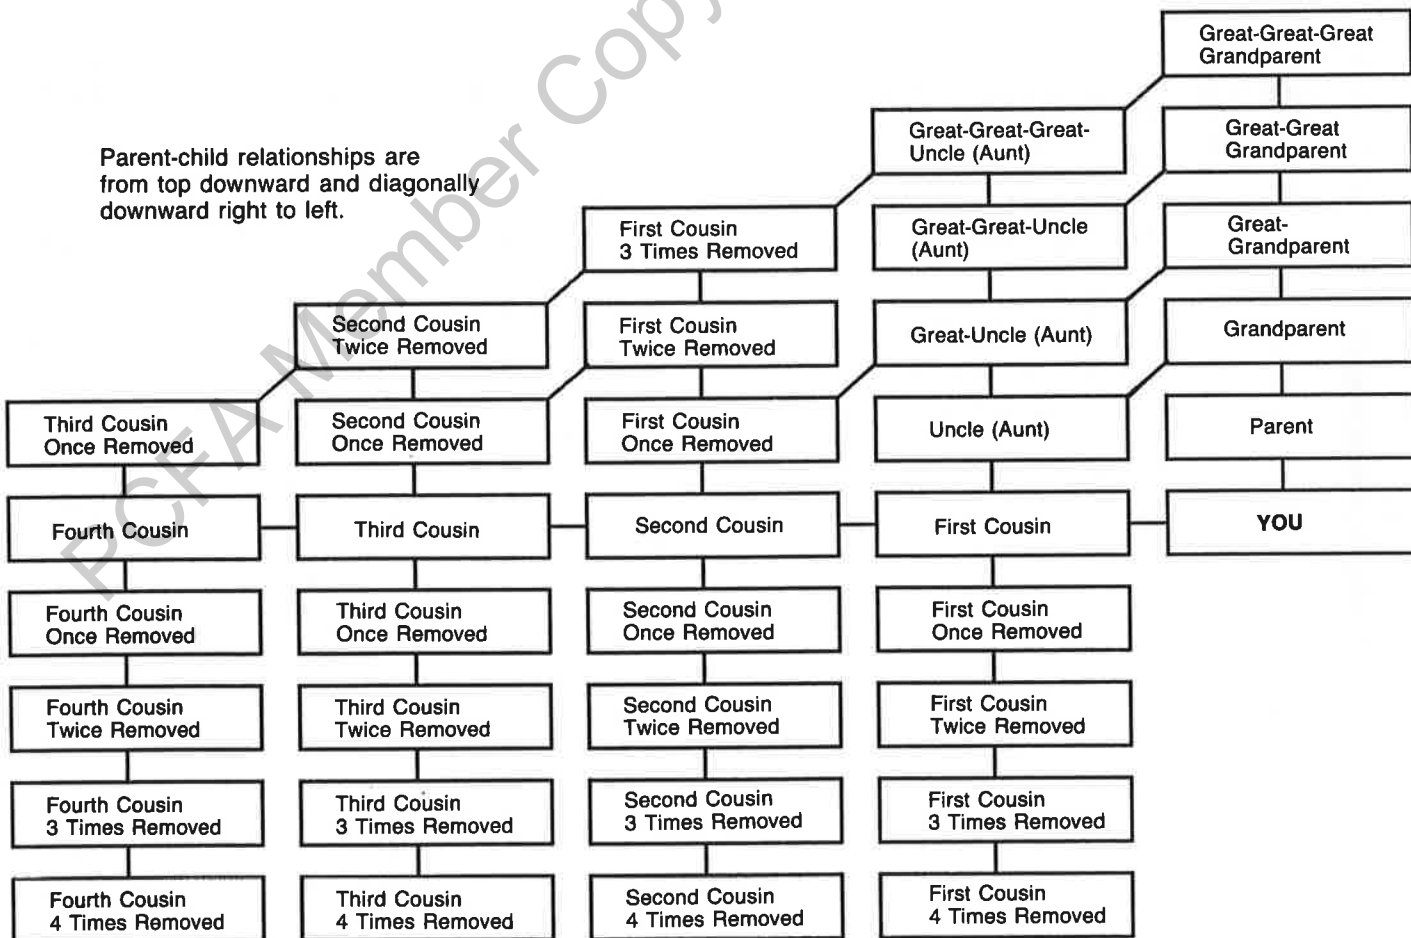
Great-Great-Great Grandparent

Parent-child relationships are from top downward and diagonally downward right to left.

Great-Great-Great-Uncle (Aunt)

Great-Great Grandparent

First Cousin 3 Times Removed

Great-Great-Uncle (Aunt)

Great-Grandparent

Second Cousin Twice Removed

First Cousin Twice Removed

Great-Uncle (Aunt)

Grandparent

Third Cousin Once Removed

Second Cousin Once Removed

First Cousin Once Removed

Uncle (Aunt)

Parent

Fourth Cousin

Third Cousin

Second Cousin

First Cousin

YOU

Fourth Cousin Once Removed

Third Cousin Once Removed

Second Cousin Once Removed

First Cousin Once Removed

Fourth Cousin Twice Removed

Third Cousin Twice Removed

Second Cousin Twice Removed

First Cousin Twice Removed

Fourth Cousin 3 Times Removed

Third Cousin 3 Times Removed

Second Cousin 3 Times Removed

First Cousin 3 Times Removed

Fourth Cousin 4 Times Removed

Third Cousin 4 Times Removed

Second Cousin 4 Times Removed

First Cousin 4 Times Removed

PCFA Member Copy